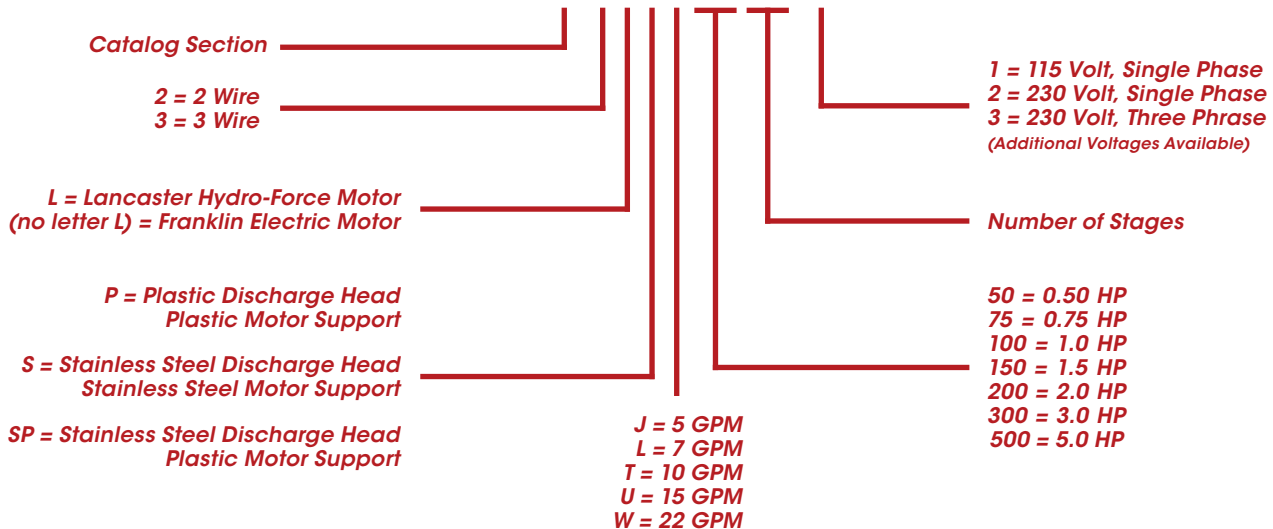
Catalog Section

2 = 2 Wire
3 = 3 Wire

L = Lancaster Hydro-Force Motor
(no letter L) = Franklin Electric Motor

P = Plastic Discharge Head
Plastic Motor Support

S = Stainless Steel Discharge Head
Stainless Steel Motor Support

SP = Stainless Steel Discharge Head
Plastic Motor Support

J = 5 GPM
L = 7 GPM
T = 10 GPM
U = 15 GPM
W = 22 GPM

1 = 115 Volt, Single Phase
2 = 230 Volt, Single Phase
3 = 230 Volt, Three Phrase
(Additional Voltages Available)

Number of Stages

50 = 0.50 HP
75 = 0.75 HP
100 = 1.0 HP
150 = 1.5 HP
200 = 2.0 HP
300 = 3.0 HP
500 = 5.0 HP